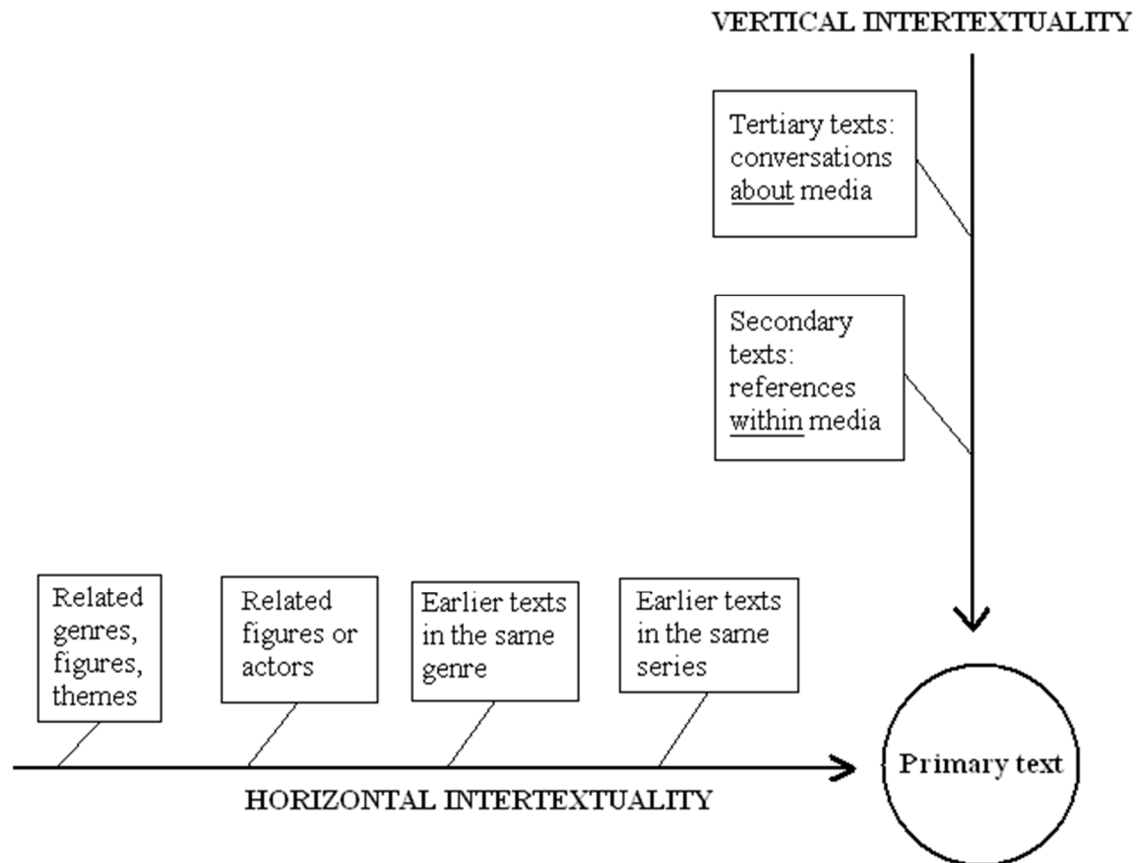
VERTICAL INTERTEXTUALITY

Tertiary texts: conversations about media

Secondary texts: references within media

Related genres, figures, themes

Related figures or actors

Earlier texts in the same genre

Earlier texts in the same series

Primary text

HORIZONTAL INTERTEXTUALITY